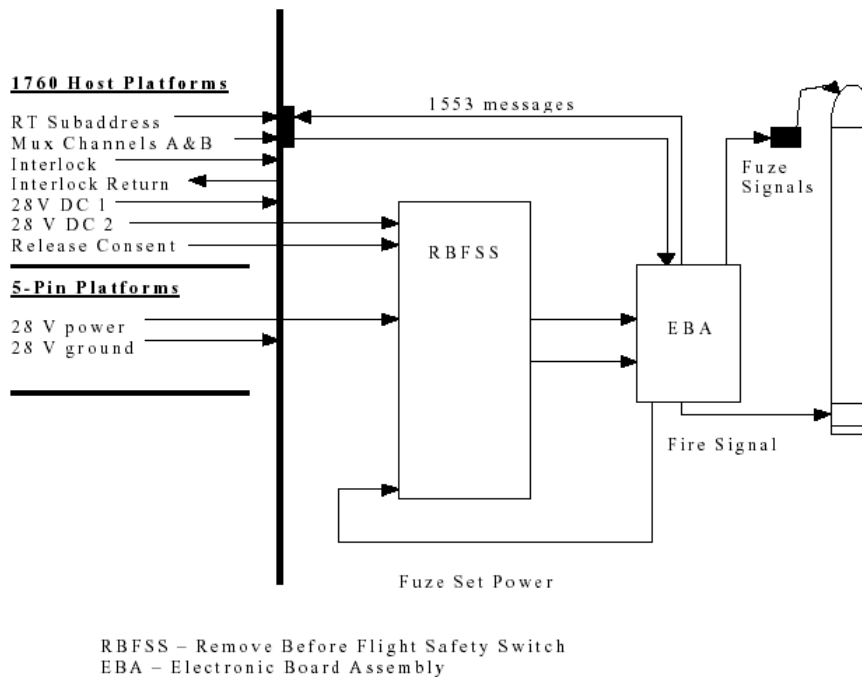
1760 Host Platforms

RT Subaddress
Mux Channels A&B
Interlock
Interlock Return
28V DC 1
28 V DC 2
Release Consent

5-Pin Platforms

28 V power
28 V ground

1553 messages

Fuze Signals

RBFSS

EBA

Fire Signal

Fuze Set Power

RBFSS – Remove Before Flight Safety Switch
EBA – Electronic Board Assembly